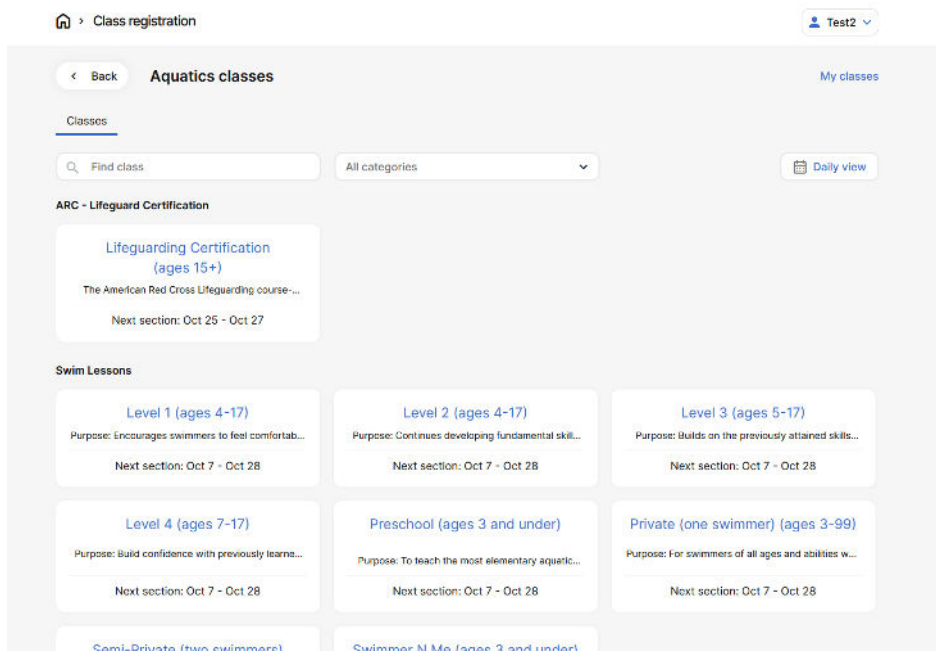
Class registration

Test2

Back

Aquatics classes

My classes

Classes

Find class

All categories

Daily view

ARC - Lifeguard Certification

Lifeguarding Certification (ages 15+)

The American Red Cross Lifeguarding course-...

Next section: Oct 25 - Oct 27

Swim Lessons

Level 1 (ages 4-17)

Purpose: Encourages swimmers to feel comfortab...

Next section: Oct 7 - Oct 28

Level 2 (ages 4-17)

Purpose: Continues developing fundamental skill...

Next section: Oct 7 - Oct 28

Level 3 (ages 5-17)

Purpose: Builds on the previously attained skills...

Next section: Oct 7 - Oct 28

Level 4 (ages 7-17)

Purpose: Build confidence with previously learne...

Next section: Oct 7 - Oct 28

Preschool (ages 3 and under)

Purpose: To teach the most elementary aquatic...

Next section: Oct 7 - Oct 28

Private (one swimmer) (ages 3-99)

Purpose: For swimmers of all ages and abilities w...

Next section: Oct 7 - Oct 28

Semi-Private (two swimmers) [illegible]

Swimmer N Me (ages 3 and under)